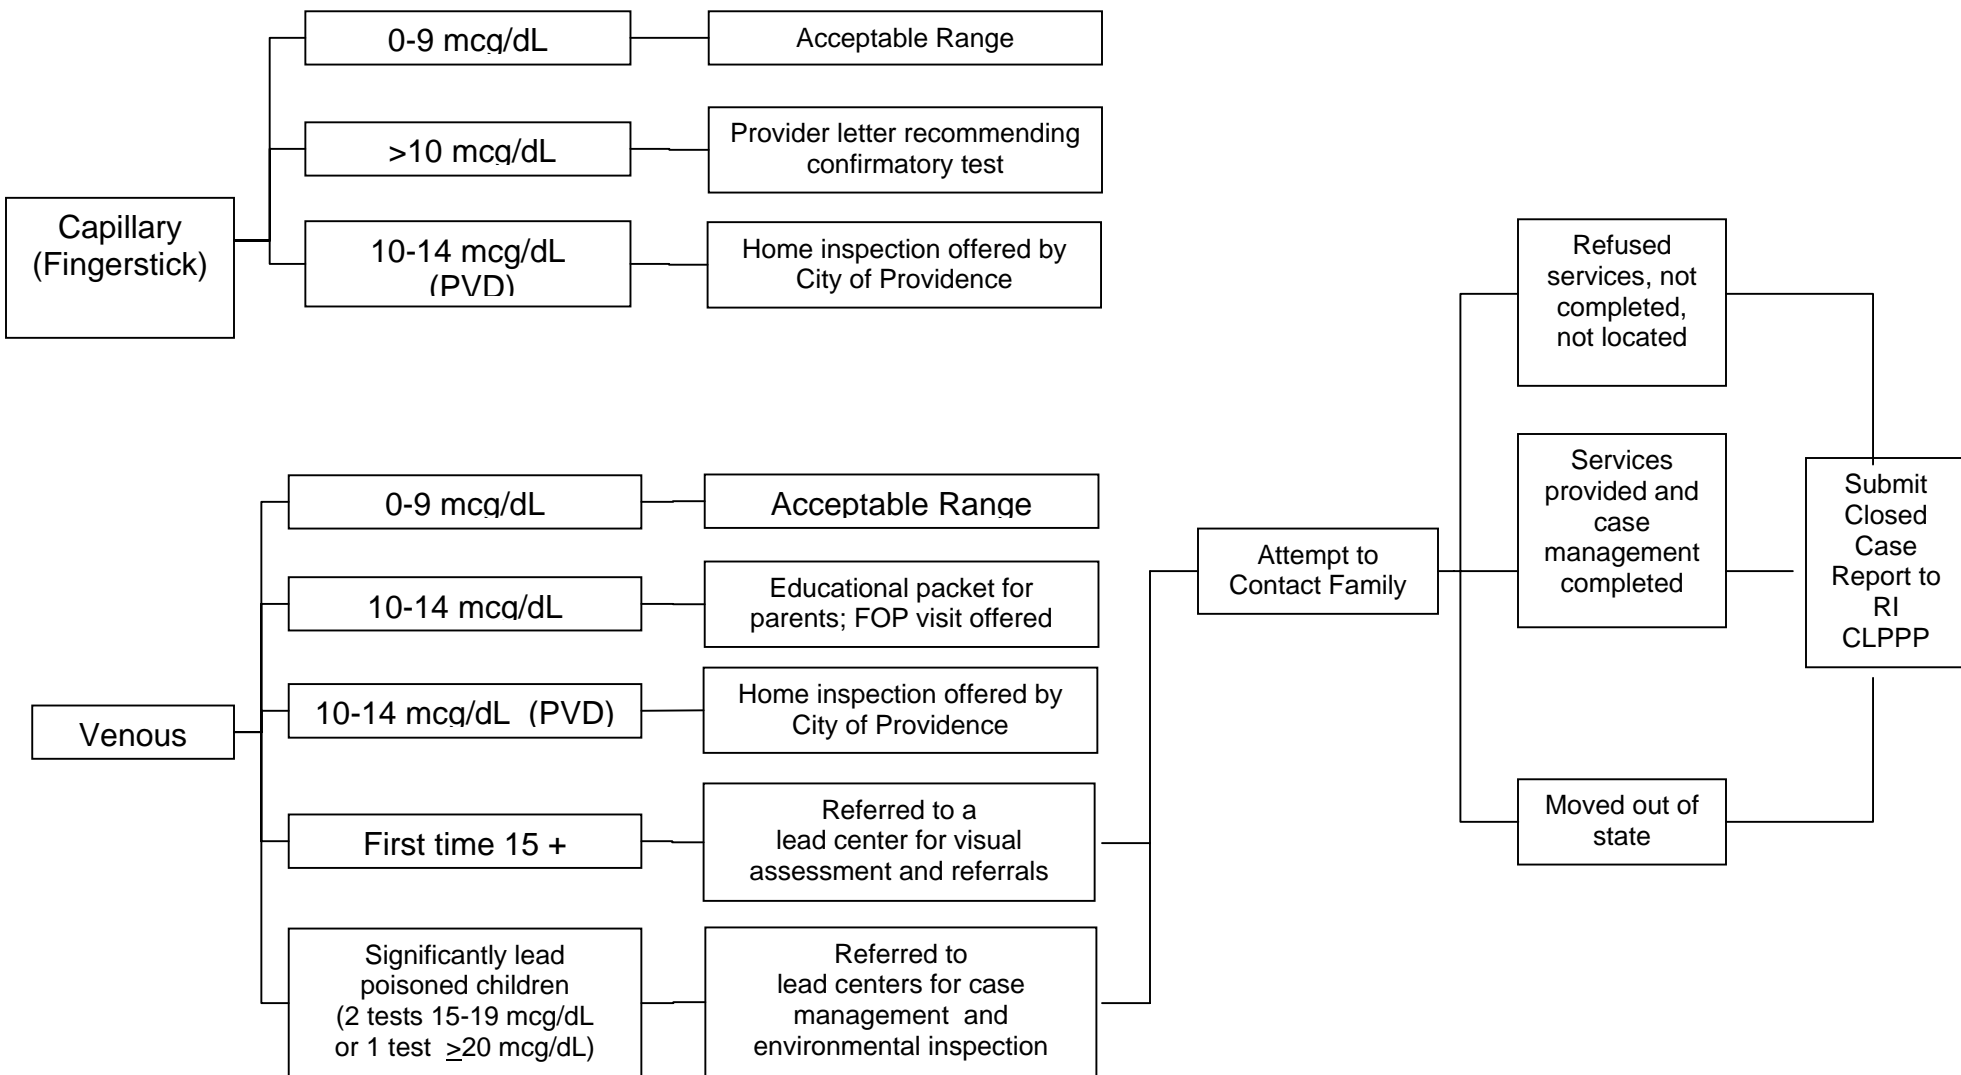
Capillary (Fingerstick)

0-9 mcg/dL

Acceptable Range

>10 mcg/dL

Provider letter recommending confirmatory test

10-14 mcg/dL (PVD)

Home inspection offered by City of Providence

Venous

0-9 mcg/dL

Acceptable Range

10-14 mcg/dL

Educational packet for parents; FOP visit offered

10-14 mcg/dL (PVD)

Home inspection offered by City of Providence

First time 15 +

Referred to a lead center for visual assessment and referrals

Significantly lead poisoned children (2 tests 15-19 mcg/dL or 1 test $\geq$20 mcg/dL)

Referred to lead centers for case management and environmental inspection

Attempt to Contact Family

Refused services, not completed, not located

Services provided and case management completed

Moved out of state

Submit Closed Case Report to RI CLPPP